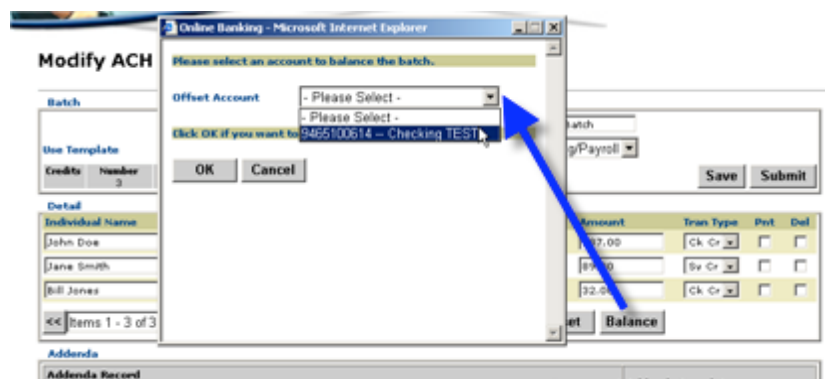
Online Banking - Microsoft Internet Explorer

Modify ACH

Please select an account to balance the batch.

Offset Account - Please Select -

- Please Select -
9465100614 -- Checking TEST

Click OK if you want to

OK Cancel

Batch

Use Template

atch

g/Payroll

Credits Number 3

Save Submit

Detail

| Individual Name | Amount | Tran Type | Pnt | Del |
|---|---|---|---|---|
| John Doe | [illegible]7.00 | Ck Cr | | |
| Jane Smith | 89.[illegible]0 | Sv Cr | | |
| Bill Jones | 32.0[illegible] | Ck Cr | | |

<< Items 1 - 3 of 3

et Balance

Addenda

Addenda Record